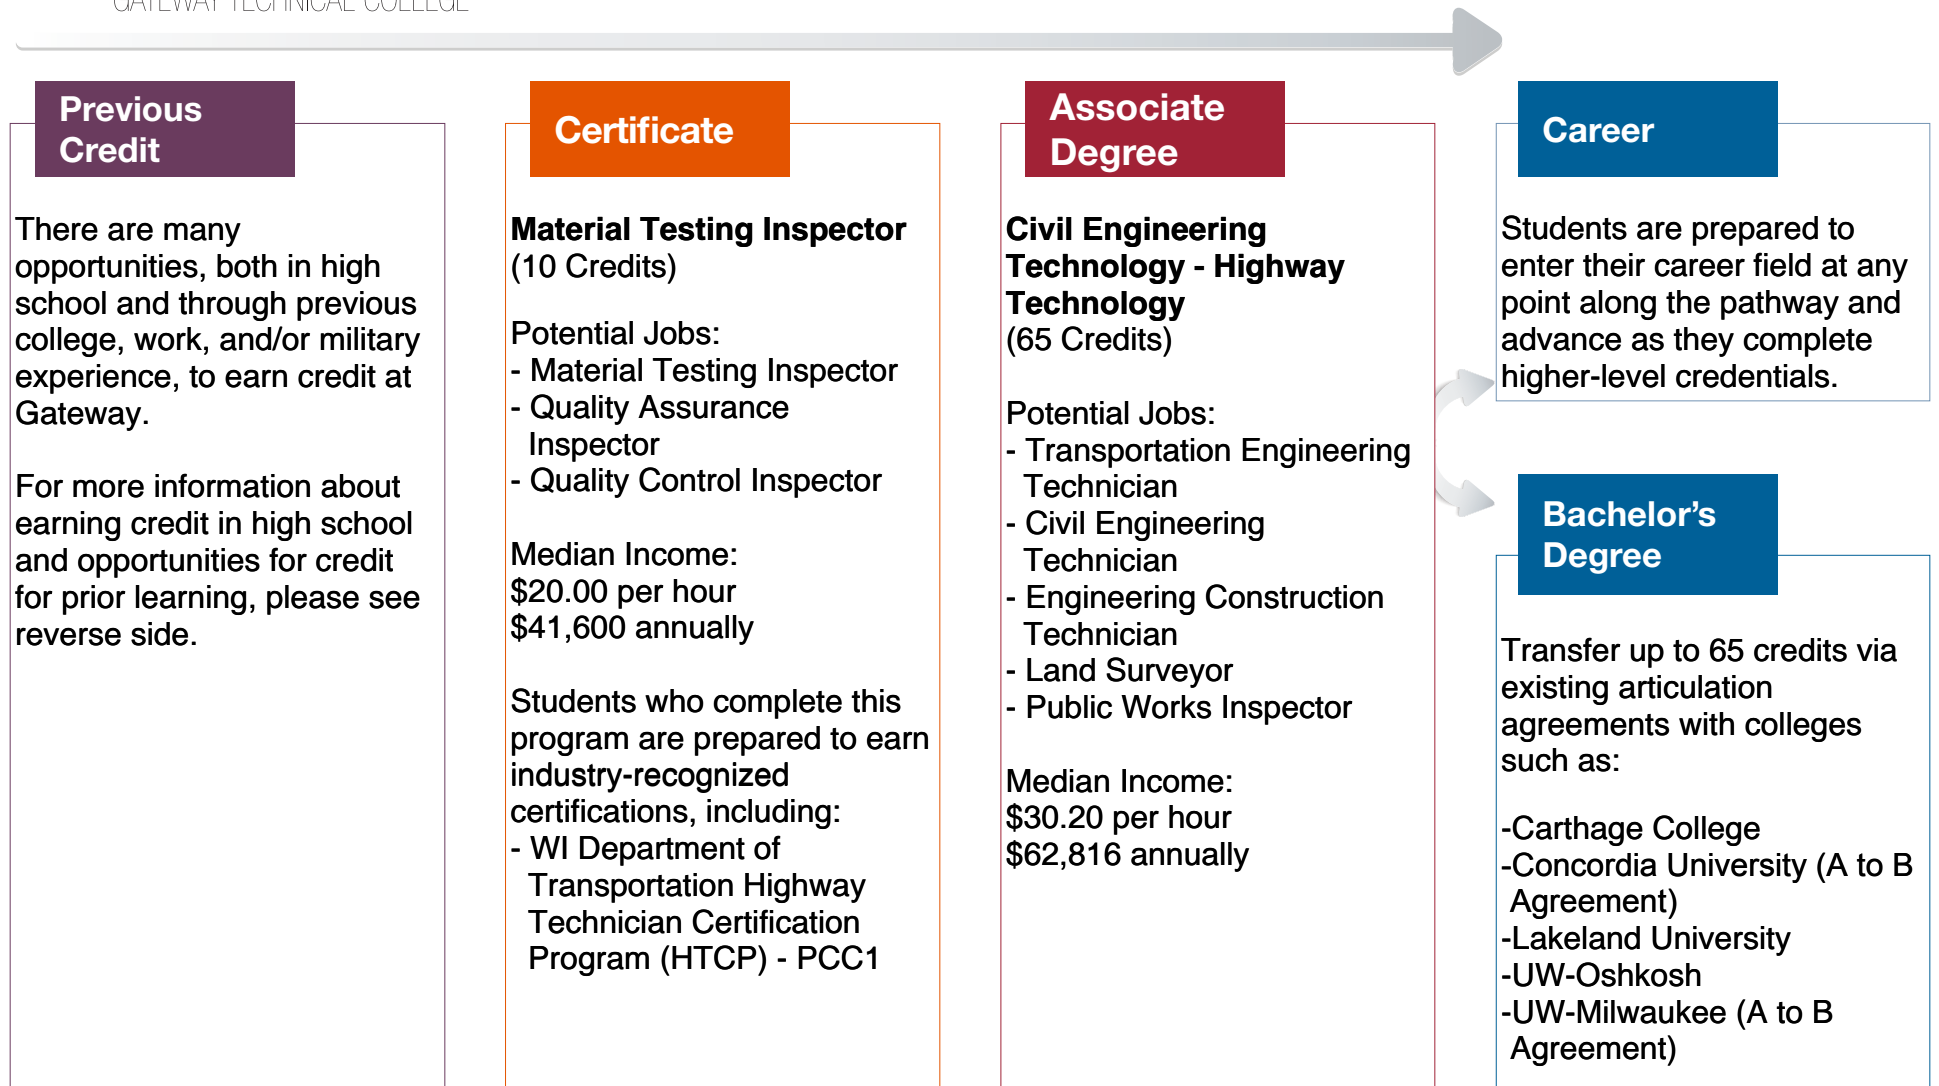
GATEWAY TECHNICAL COLLEGE

Previous Credit

There are many opportunities, both in high school and through previous college, work, and/or military experience, to earn credit at Gateway.

For more information about earning credit in high school and opportunities for credit for prior learning, please see reverse side.

Certificate

**Material Testing Inspector**
(10 Credits)

Potential Jobs:
- Material Testing Inspector
- Quality Assurance Inspector
- Quality Control Inspector

Median Income:
$20.00 per hour
$41,600 annually

Students who complete this program are prepared to earn industry-recognized certifications, including:
- WI Department of Transportation Highway Technician Certification Program (HTCP) - PCC1

Associate Degree

**Civil Engineering Technology - Highway Technology**
(65 Credits)

Potential Jobs:
- Transportation Engineering Technician
- Civil Engineering Technician
- Engineering Construction Technician
- Land Surveyor
- Public Works Inspector

Median Income:
$30.20 per hour
$62,816 annually

Career

Students are prepared to enter their career field at any point along the pathway and advance as they complete higher-level credentials.

Bachelor's Degree

Transfer up to 65 credits via existing articulation agreements with colleges such as:

-Carthage College
-Concordia University (A to B Agreement)
-Lakeland University
-UW-Oshkosh
-UW-Milwaukee (A to B Agreement)